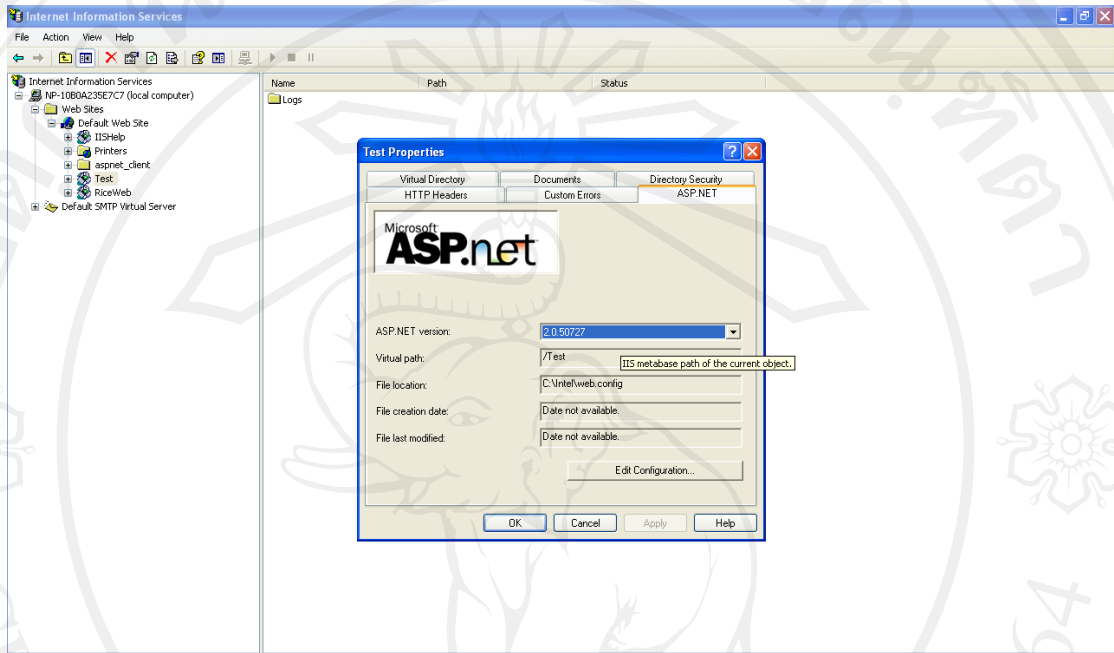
Internet Information Services

File Action View Help

Internet Information Services
NP-10B0A235E7C7 (local computer)
Web Sites
Default Web Site
IISHelp
Printers
aspnet_client
Test
RiceWeb
Default SMTP Virtual Server

| Name | Path | Status |
|---|---|---|
| Logs | | |

Test Properties

Virtual Directory | Documents | Directory Security
HTTP Headers | Custom Errors | ASP.NET

Microsoft ASP.net

ASP.NET version: 2.0.50727
Virtual path: /Test
IIS metabase path of the current object.
File location: C:\Intel\web.config
File creation date: Date not available.
File last modified: Date not available.

Edit Configuration...

OK Cancel Apply Help